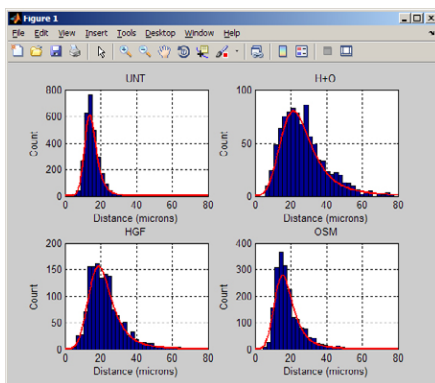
Figure 1

File Edit View Insert Tools Desktop Window Help

UNT

800
600
400
200
0

Count

0 20 40 60 80

Distance (microns)

H+O

100
50
0

Count

0 20 40 60 80

Distance (microns)

HGF

200
150
100
50
0

Count

0 20 40 60 80

Distance (microns)

OSM

400
300
200
100
0

Count

0 20 40 60 80

Distance (microns)